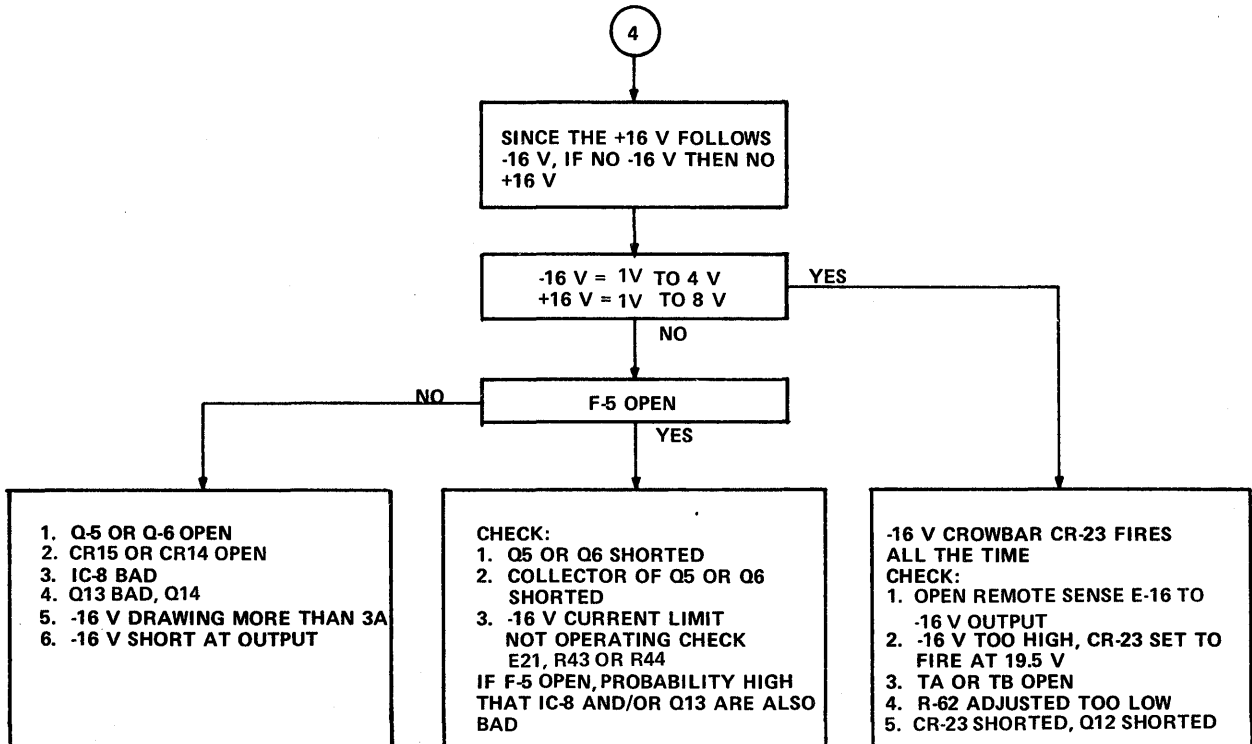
4

SINCE THE +16 V FOLLOWS -16 V, IF NO -16 V THEN NO +16 V

-16 V = 1V TO 4 V
+16 V = 1V TO 8 V

YES

NO

NO

F-5 OPEN

YES

1. Q-5 OR Q-6 OPEN
2. CR15 OR CR14 OPEN
3. IC-8 BAD
4. Q13 BAD, Q14
5. -16 V DRAWING MORE THAN 3A
6. -16 V SHORT AT OUTPUT

CHECK:
1. Q5 OR Q6 SHORTED
2. COLLECTOR OF Q5 OR Q6 SHORTED
3. -16 V CURRENT LIMIT NOT OPERATING CHECK E21, R43 OR R44
IF F-5 OPEN, PROBABILITY HIGH THAT IC-8 AND/OR Q13 ARE ALSO BAD

-16 V CROWBAR CR-23 FIRES ALL THE TIME
CHECK:
1. OPEN REMOTE SENSE E-16 TO -16 V OUTPUT
2. -16 V TOO HIGH, CR-23 SET TO FIRE AT 19.5 V
3. TA OR TB OPEN
4. R-62 ADJUSTED TOO LOW
5. CR-23 SHORTED, Q12 SHORTED